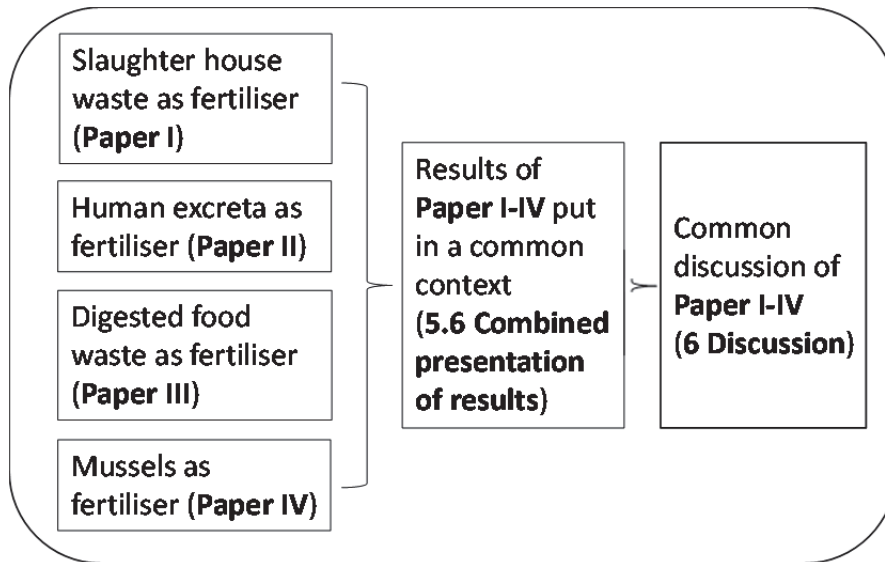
Slaughter house waste as fertiliser (**Paper I**)

Human excreta as fertiliser (**Paper II**)

Digested food waste as fertiliser (**Paper III**)

Mussels as fertiliser (**Paper IV**)

Results of **Paper I-IV** put in a common context (**5.6 Combined presentation of results**)

Common discussion of **Paper I-IV** (**6 Discussion**)